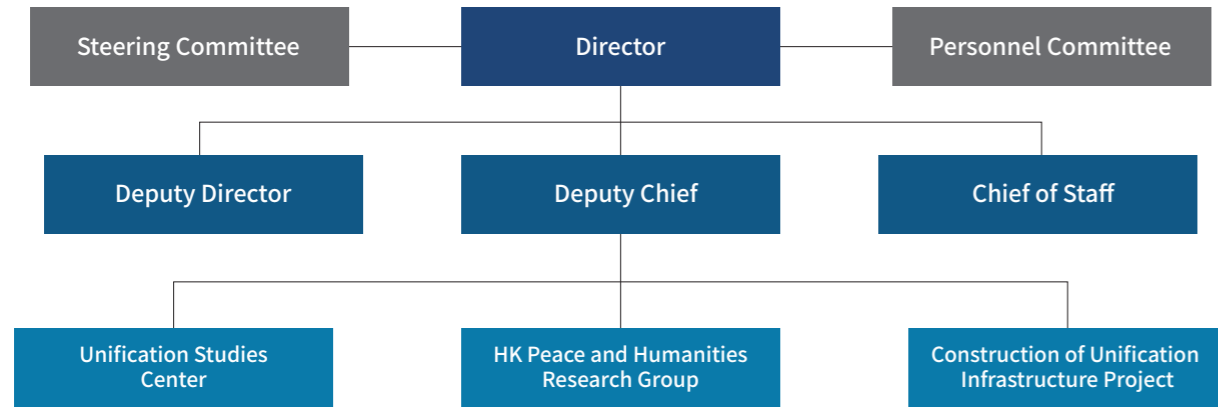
Steering Committee

Director

Personnel Committee

Deputy Director

Deputy Chief

Chief of Staff

Unification Studies Center

HK Peace and Humanities Research Group

Construction of Unification Infrastructure Project